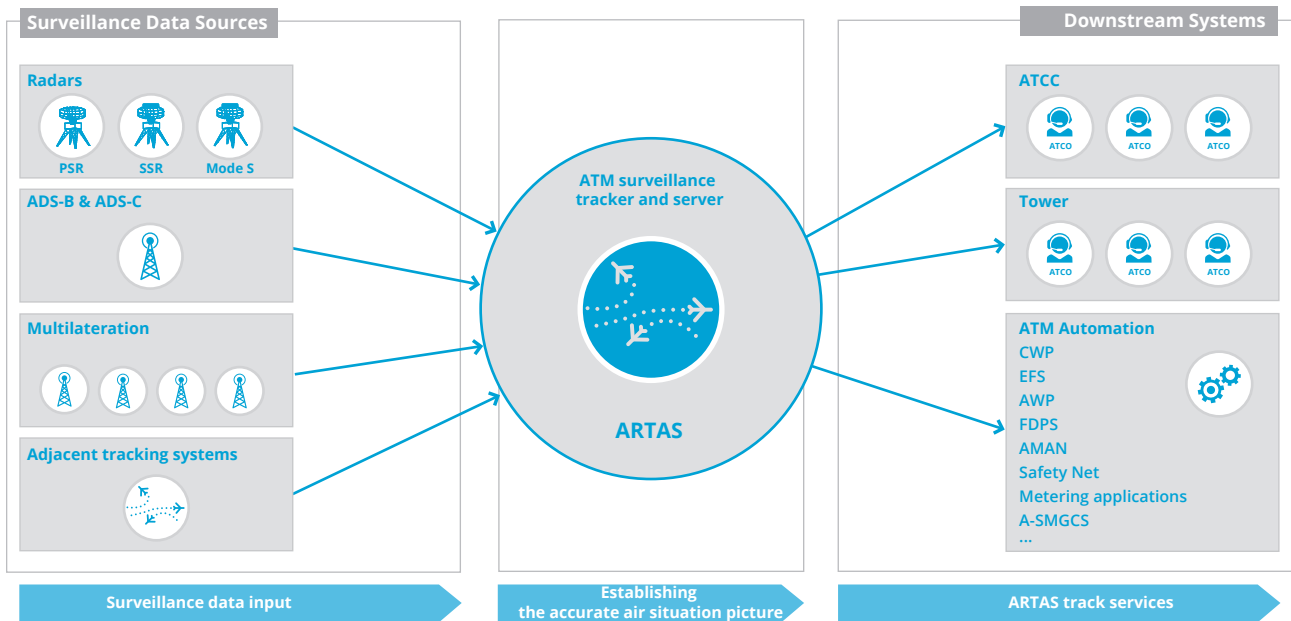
Surveillance Data Sources

Radars

PSR SSR Mode S

ADS-B & ADS-C

Multilateration

Adjacent tracking systems

ATM surveillance tracker and server

ARTAS

Downstream Systems

ATCC

ATCO ATCO ATCO

Tower

ATCO ATCO ATCO

ATM Automation
CWP
EFS
AWP
FDPS
AMAN
Safety Net
Metering applications
A-SMGCS
...

Surveillance data input

Establishing the accurate air situation picture

ARTAS track services